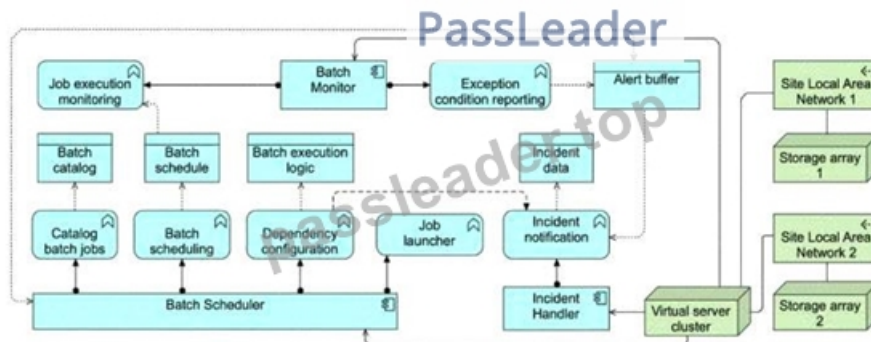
PassLeader

Job execution monitoring

Batch Monitor

Exception condition reporting

Alert buffer

Site Local Area Network 1

Batch catalog

Batch schedule

Batch execution logic

Incident data

Storage array 1

Catalog batch jobs

Batch scheduling

Dependency configuration

Job launcher

Incident notification

Site Local Area Network 2

Batch Scheduler

Incident Handler

Virtual server cluster

Storage array 2

passleader.top